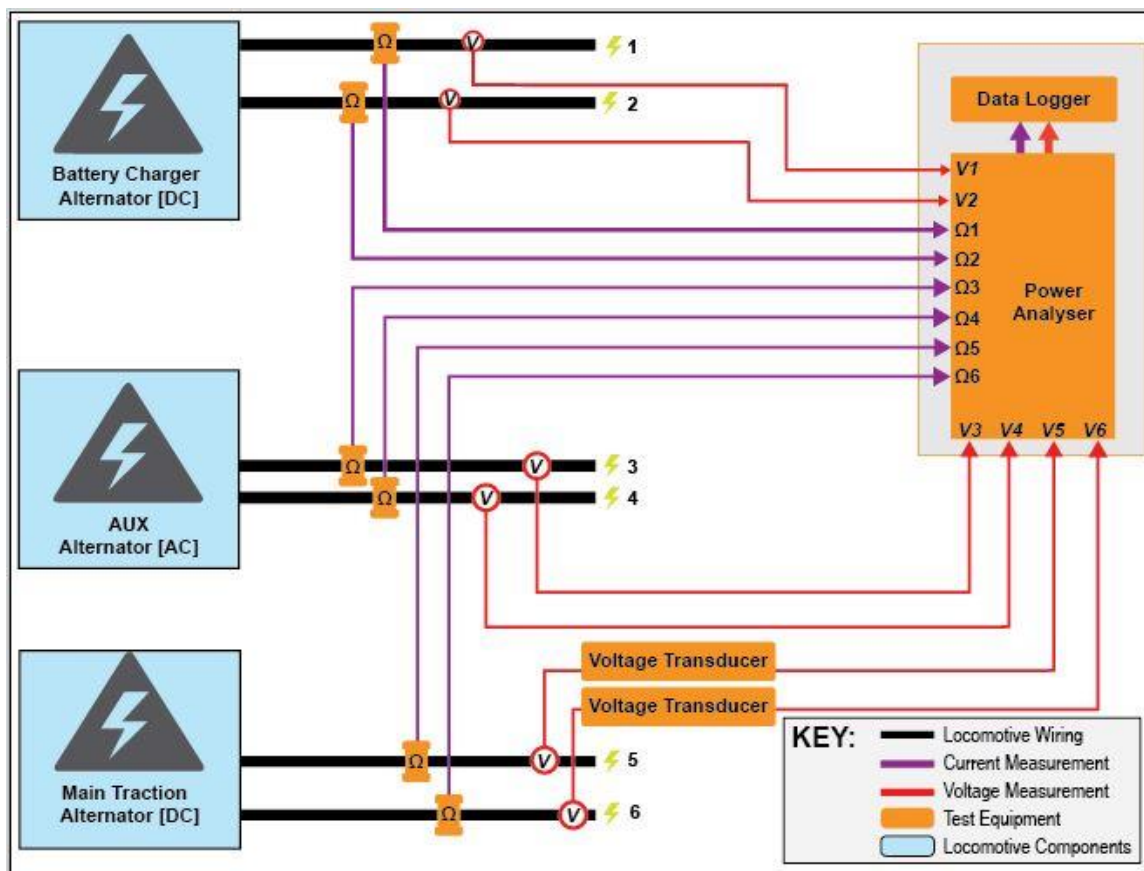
Battery Charger Alternator [DC]

Ω
V
1
Ω
V
2

Data Logger

V1
V2
Ω1
Ω2
Ω3
Ω4
Ω5
Ω6

Power Analyser

V3 V4 V5 V6

AUX Alternator [AC]

Ω
V
3
Ω
V
4

Voltage Transducer
Voltage Transducer

Main Traction Alternator [DC]

Ω
V
5
Ω
V
6

KEY:
Locomotive Wiring
Current Measurement
Voltage Measurement
Test Equipment
Locomotive Components